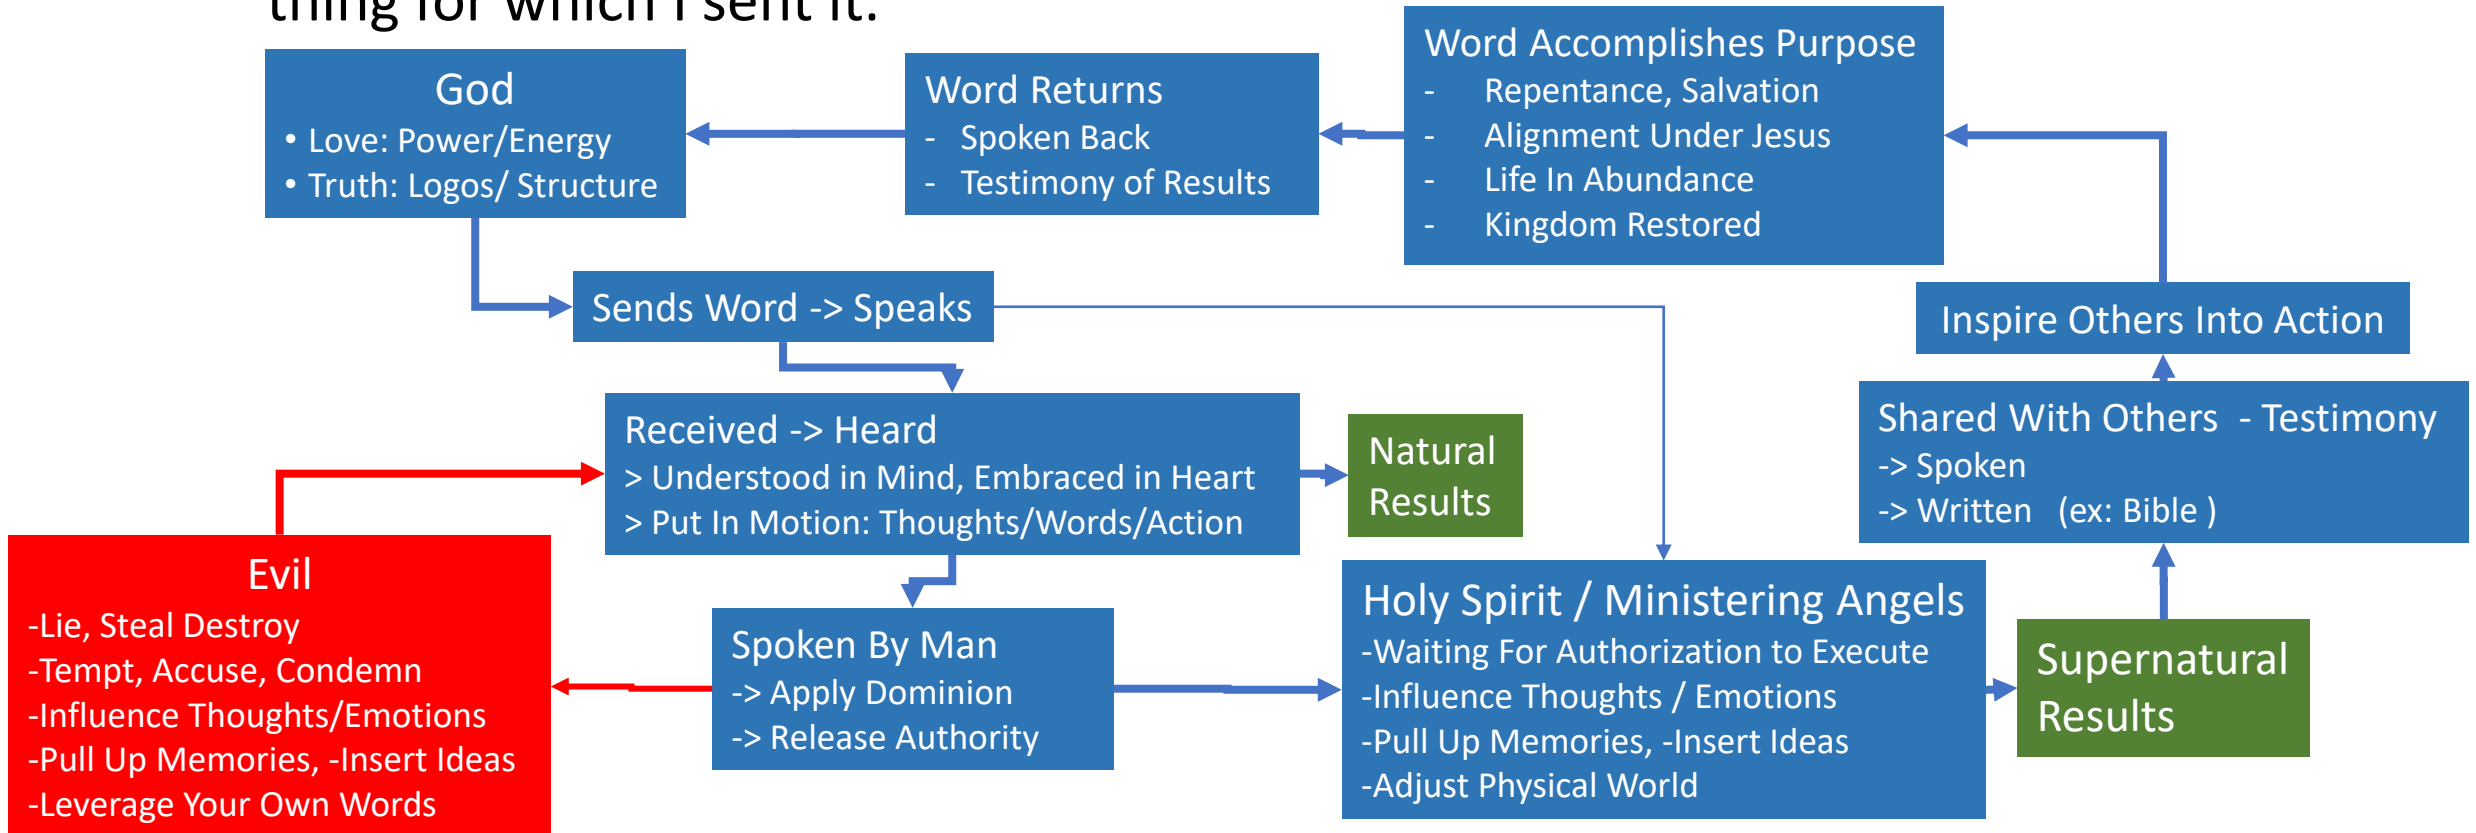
thing for which I sent it.

God
• Love: Power/Energy
• Truth: Logos/ Structure

Word Returns
- Spoken Back
- Testimony of Results

Word Accomplishes Purpose
- Repentance, Salvation
- Alignment Under Jesus
- Life In Abundance
- Kingdom Restored

Sends Word -> Speaks

Inspire Others Into Action

Received -> Heard
> Understood in Mind, Embraced in Heart
> Put In Motion: Thoughts/Words/Action

Natural Results

Shared With Others - Testimony
-> Spoken
-> Written (ex: Bible )

Evil
-Lie, Steal Destroy
-Tempt, Accuse, Condemn
-Influence Thoughts/Emotions
-Pull Up Memories, -Insert Ideas
-Leverage Your Own Words

Spoken By Man
-> Apply Dominion
-> Release Authority

Holy Spirit / Ministering Angels
-Waiting For Authorization to Execute
-Influence Thoughts / Emotions
-Pull Up Memories, -Insert Ideas
-Adjust Physical World

Supernatural Results